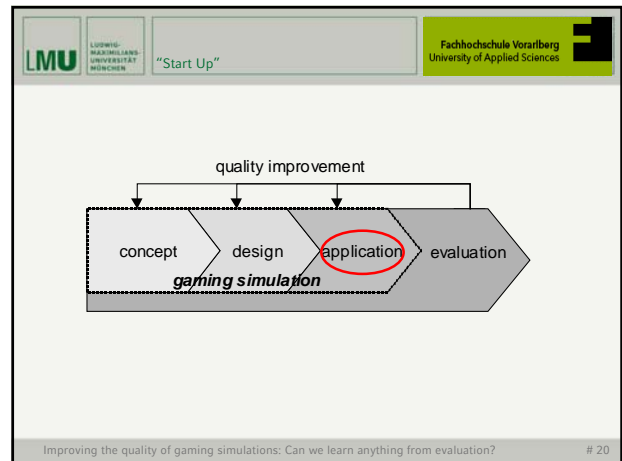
LMU LUDWIG-MAXIMILIANS-UNIVERSITÄT MÜNCHEN

"Start Up"

Fachhochschule Vorarlberg
University of Applied Sciences

quality improvement

concept

design

application

evaluation

gaming simulation

Improving the quality of gaming simulations: Can we learn anything from evaluation?

# 20